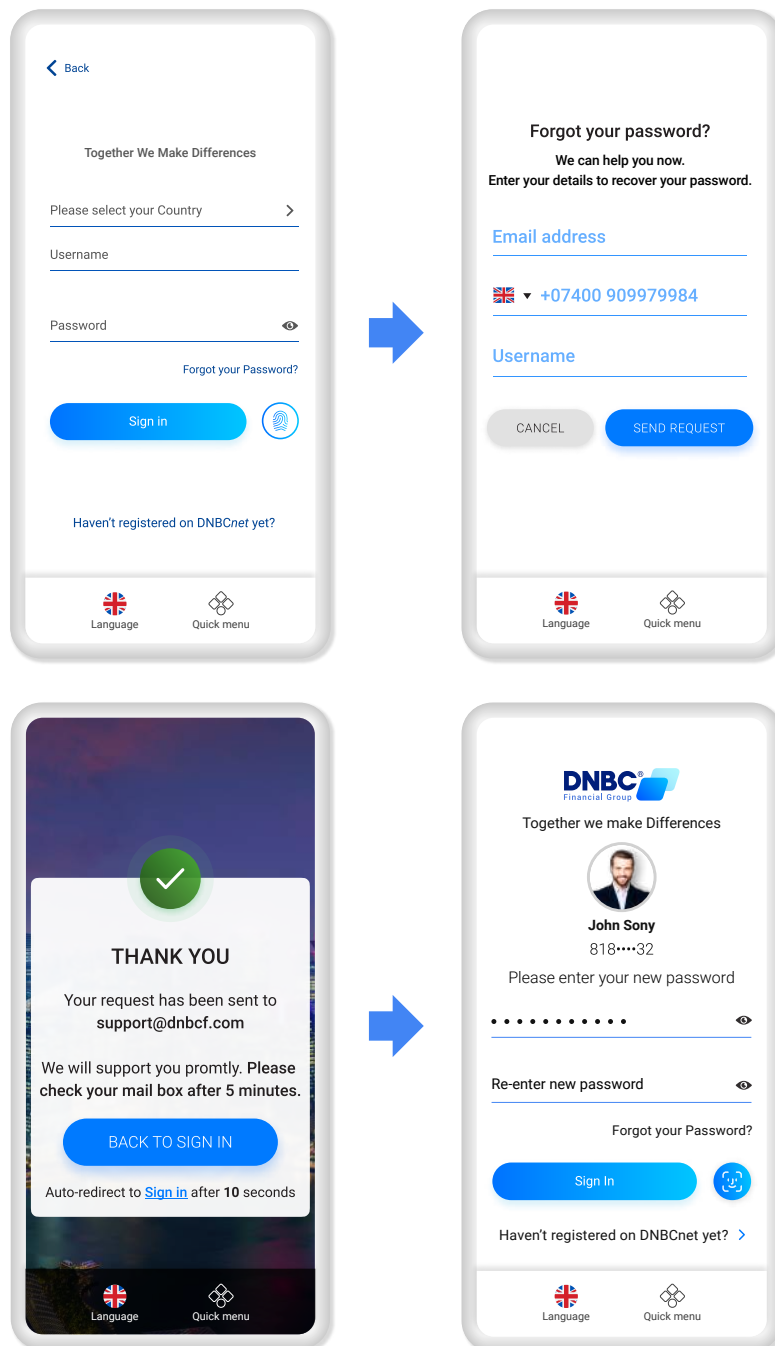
Back

Together We Make Differences

Please select your Country

Username

Password

Forgot your Password?

Sign in

Haven't registered on DNBCnet yet?

Language Quick menu

Forgot your password?

We can help you now.
Enter your details to recover your password.

Email address

+07400 909979984

Username

CANCEL SEND REQUEST

Language Quick menu

THANK YOU

Your request has been sent to support@dnbcf.com

We will support you promtly. Please check your mail box after 5 minutes.

BACK TO SIGN IN

Auto-redirect to Sign in after 10 seconds

Language Quick menu

DNBC®
Financial Group

Together we make Differences

John Sony
818••••32

Please enter your new password

•••••••••••

Re-enter new password

Forgot your Password?

Sign In

Haven't registered on DNBCnet yet?

Language Quick menu